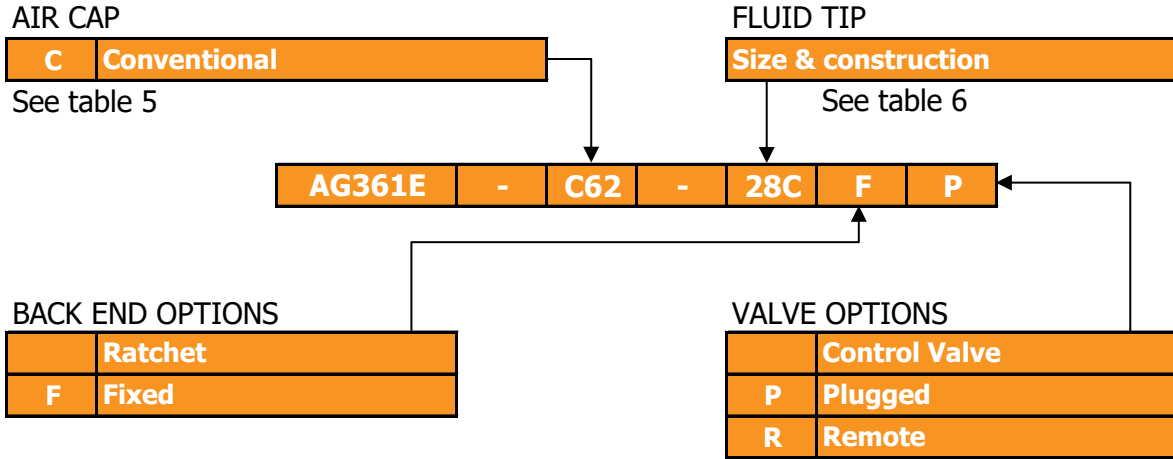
AIR CAP

| C | Conventional |
|---|---|

See table 5

FLUID TIP

| Size & construction |
|---|

See table 6

| AG361E | - | C62 | - | 28C | F | P |
|---|---|---|---|---|---|---|

BACK END OPTIONS

| | Ratchet |
|---|---|
| F | Fixed |

VALVE OPTIONS

| | Control Valve |
|---|---|
| P | Plugged |
| R | Remote |